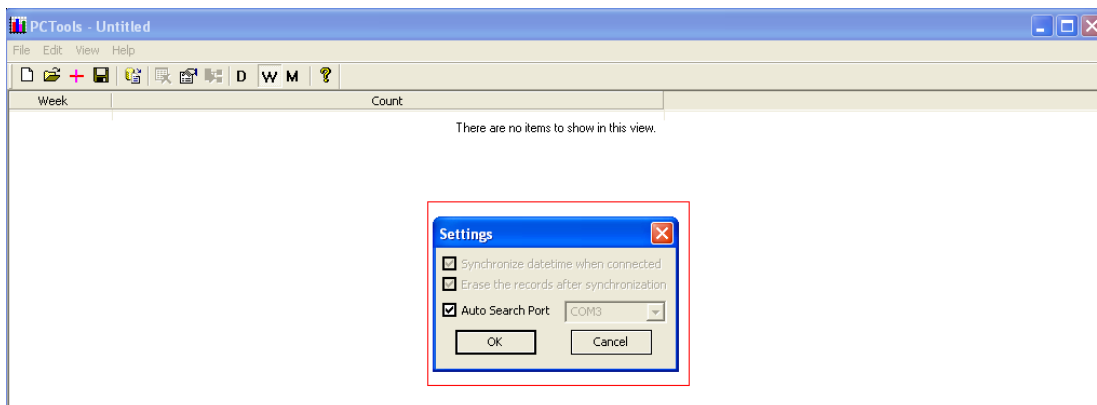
PCTools - Untitled

File Edit View Help

D W M ?

| Week | Count |
|---|---|

There are no items to show in this view.

Settings

Synchronize datetime when connected

Erase the records after synchronization

Auto Search Port COM3

OK Cancel